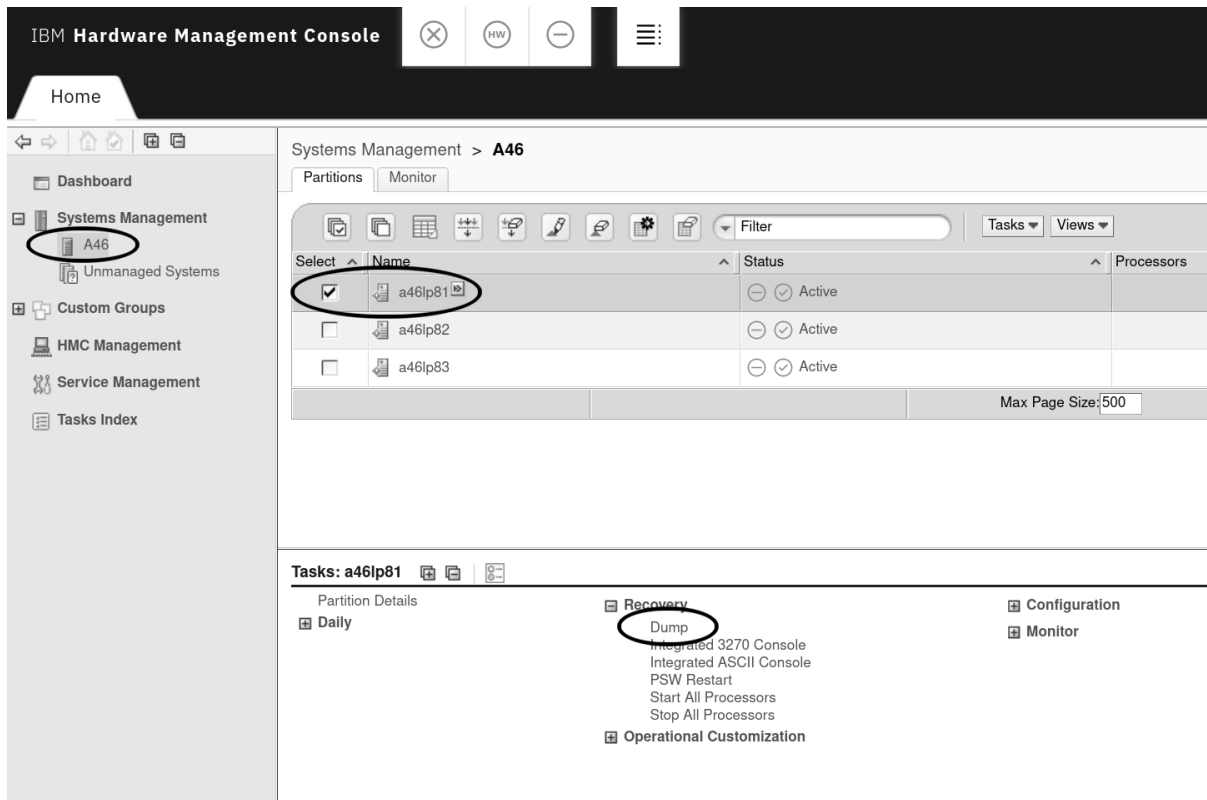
IBM Hardware Management Console

HW

Home

Dashboard

Systems Management

A46

Unmanaged Systems

Custom Groups

HMC Management

Service Management

Tasks Index

Systems Management > A46

Partitions | Monitor

Filter

Tasks ▾ | Views ▾

| Select | Name | Status | Processors |
|---|---|---|---|
| ☑ | a46lp81 | Active | |
| ☐ | a46lp82 | Active | |
| ☐ | a46lp83 | Active | |

Max Page Size: 500

Tasks: a46lp81

Partition Details

Daily

Recovery

Dump

Integrated 3270 Console

Integrated ASCII Console

PSW Restart

Start All Processors

Stop All Processors

Operational Customization

Configuration

Monitor